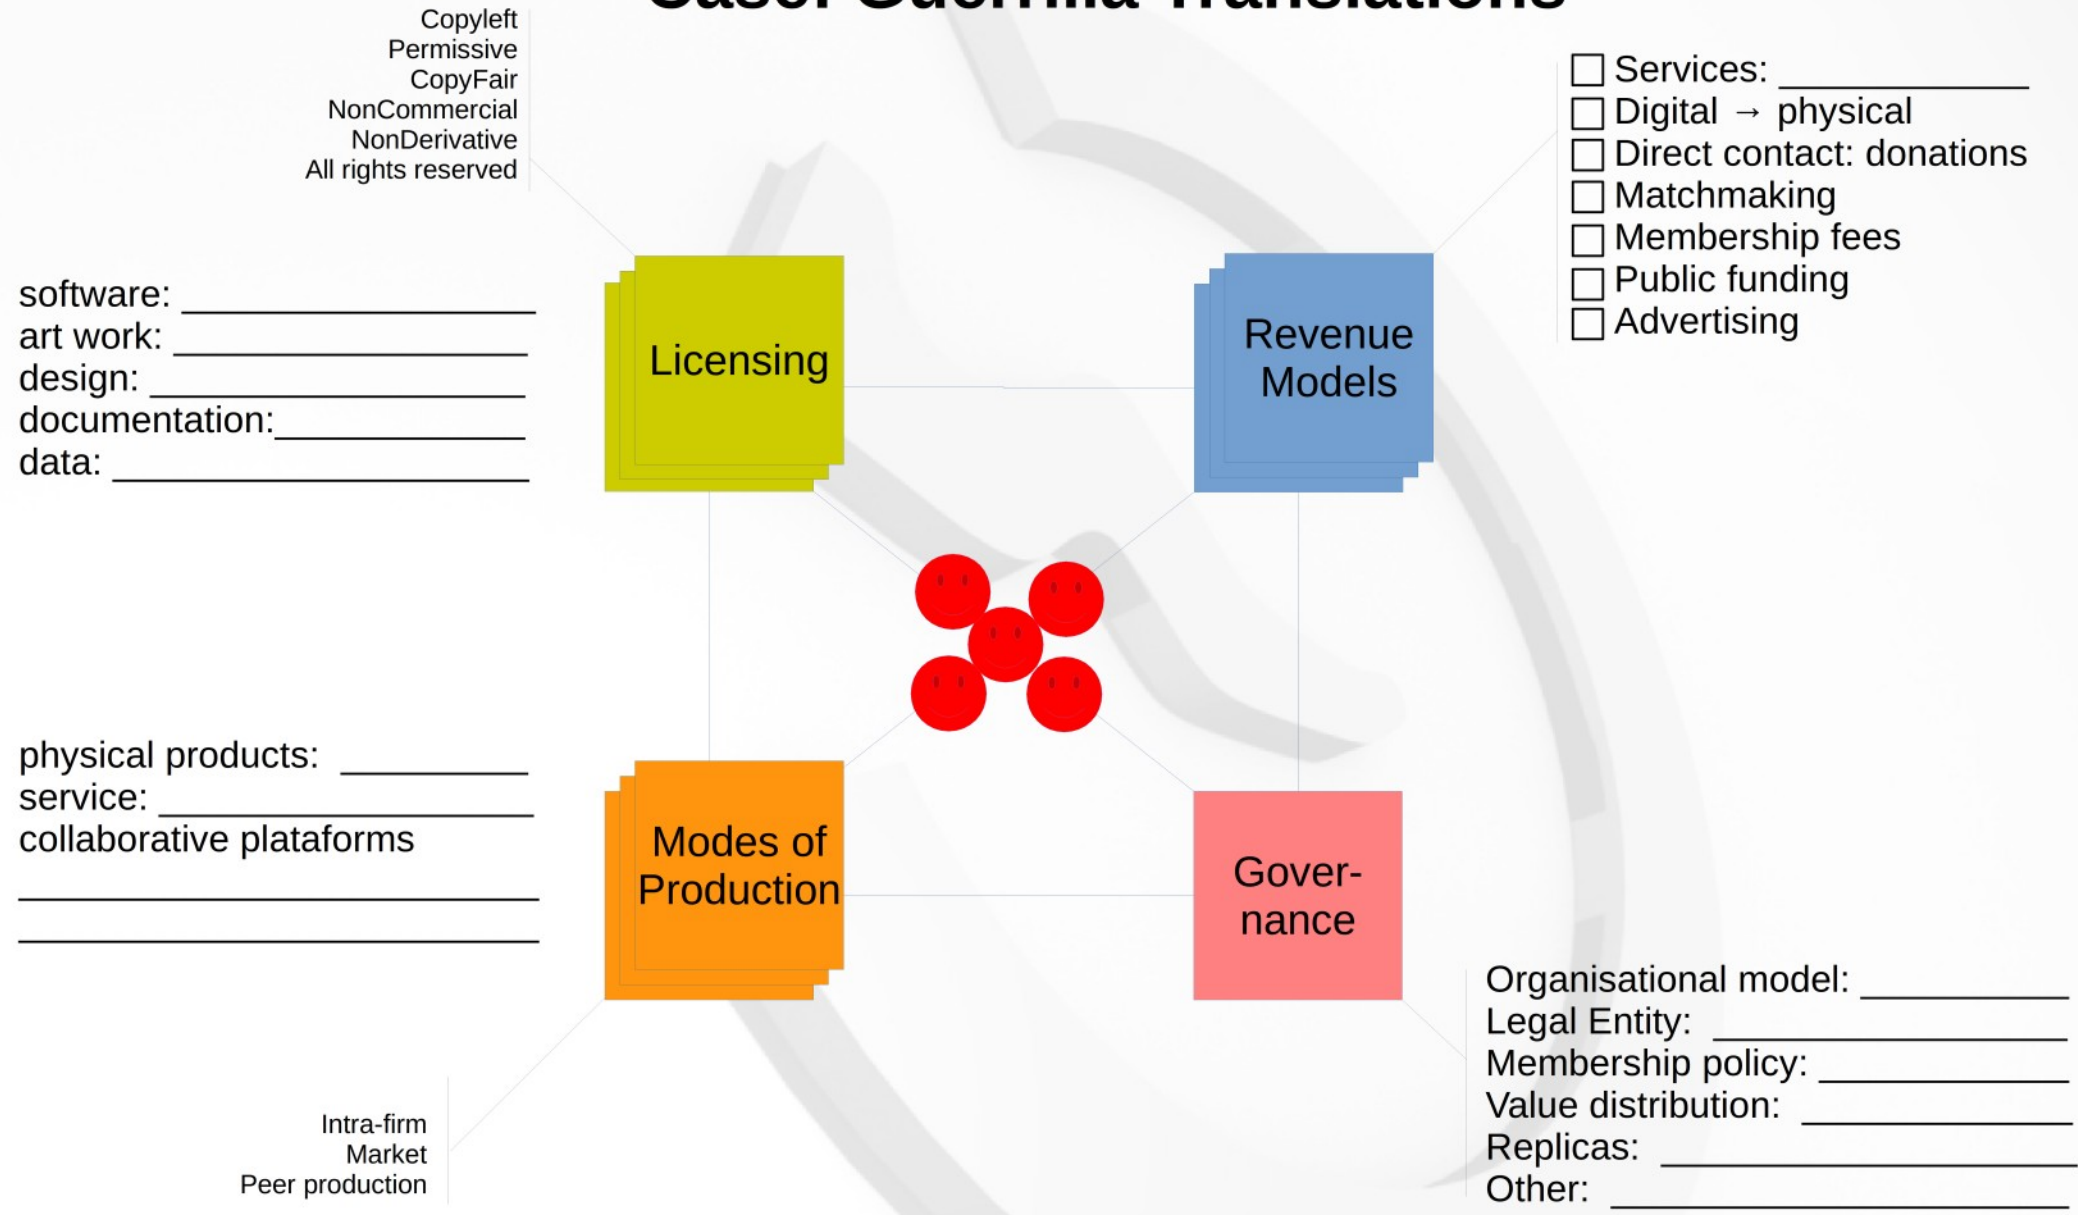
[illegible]

Copyleft
Permissive
CopyFair
NonCommercial
NonDerivative
All rights reserved

☐ Services: ____________
☐ Digital → physical
☐ Direct contact: donations
☐ Matchmaking
☐ Membership fees
☐ Public funding
☐ Advertising

software: ________________
art work: ________________
design: _________________
documentation:___________
data: __________________

Licensing

Revenue Models

physical products: _________
service: _________________
collaborative plataforms
________________________
________________________

Modes of Production

Gover-nance

Organisational model: __________
Legal Entity: _______________
Membership policy: ___________
Value distribution: ___________
Replicas: __________________
Other: ____________________

Intra-firm
Market
Peer production